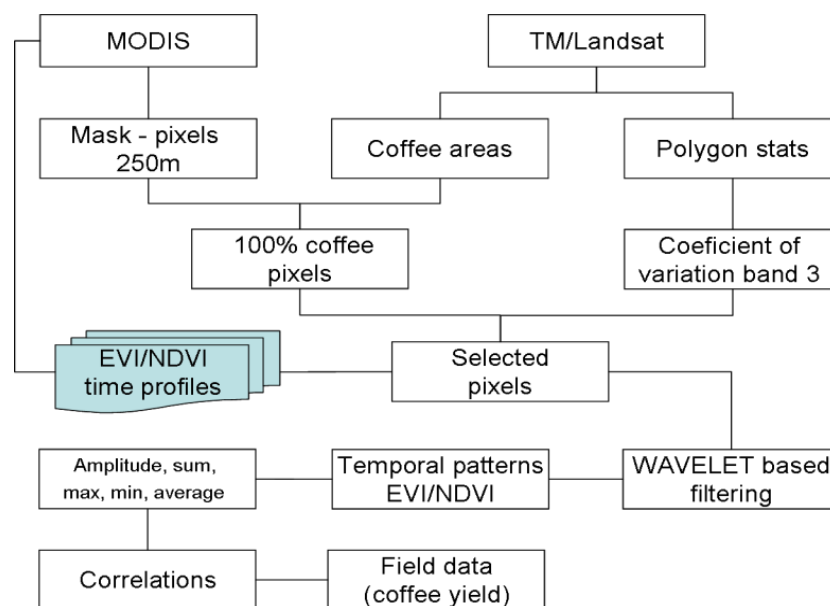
MODIS

TM/Landsat

Mask - pixels 250m

Coffee areas

Polygon stats

100% coffee pixels

Coeficient of variation band 3

EVI/NDVI time profiles

Selected pixels

Amplitude, sum, max, min, average

Temporal patterns EVI/NDVI

WAVELET based filtering

Correlations

Field data (coffee yield)